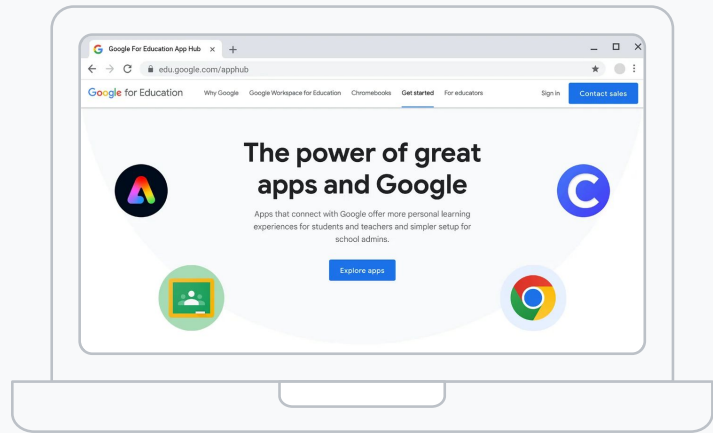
Google For Education App Hub ×  +

edu.google.com/apphub

Google for Education  Why Google  Google Workspace for Education  Chromebooks  Get started  For educators  Sign in  Contact sales

The power of great apps and Google

Apps that connect with Google offer more personal learning experiences for students and teachers and simpler setup for school admins.

Explore apps